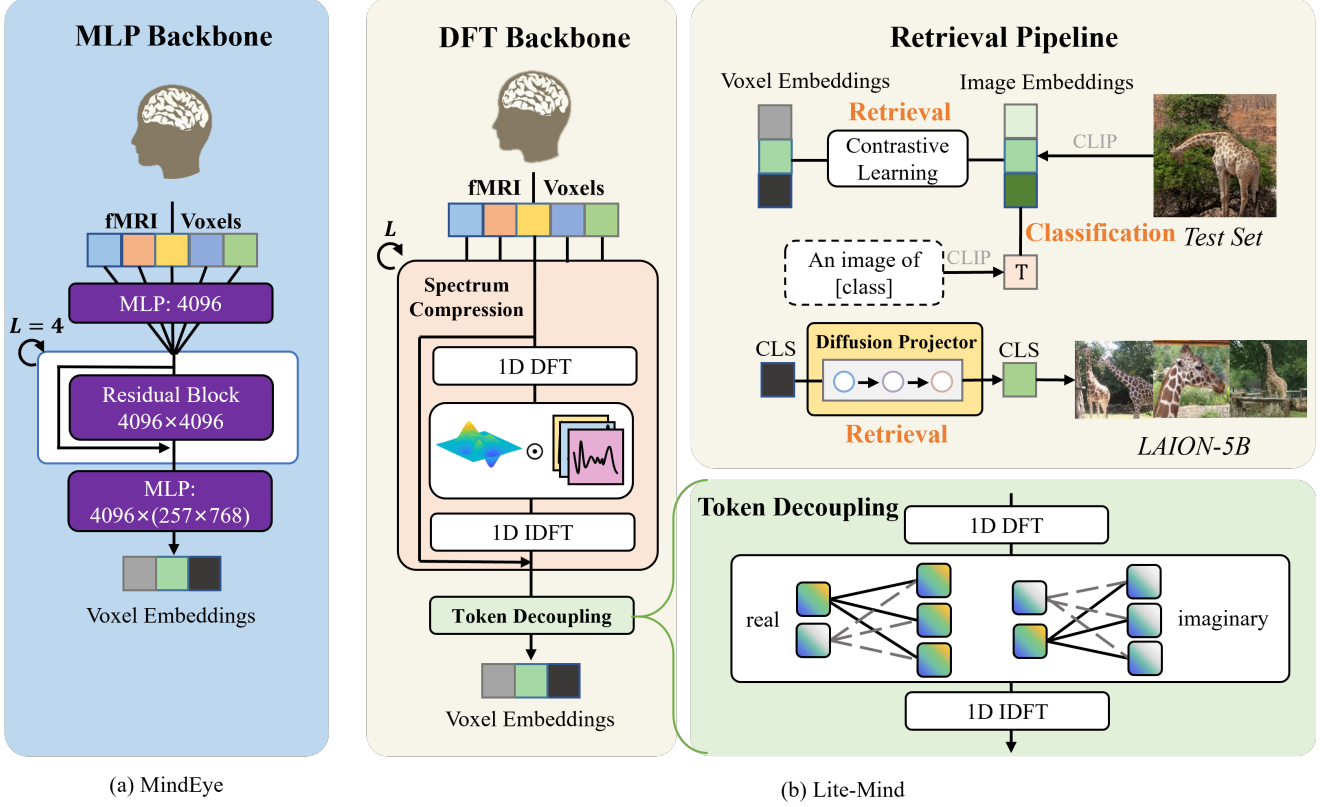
MLP Backbone

fMRI | Voxels

MLP: 4096

$L = 4$

Residual Block
4096×4096

MLP:
4096×(257×768)

Voxel Embeddings

(a) MindEye

DFT Backbone

fMRI | Voxels

$L$

Spectrum Compression

1D DFT

1D IDFT

Token Decoupling

Voxel Embeddings

Retrieval Pipeline

Voxel Embeddings

Image Embeddings

Retrieval

Contrastive Learning

CLIP

Classification

Test Set

An image of [class]

CLIP

T

CLS

Diffusion Projector

CLS

Retrieval

LAION-5B

Token Decoupling

1D DFT

real

imaginary

1D IDFT

(b) Lite-Mind